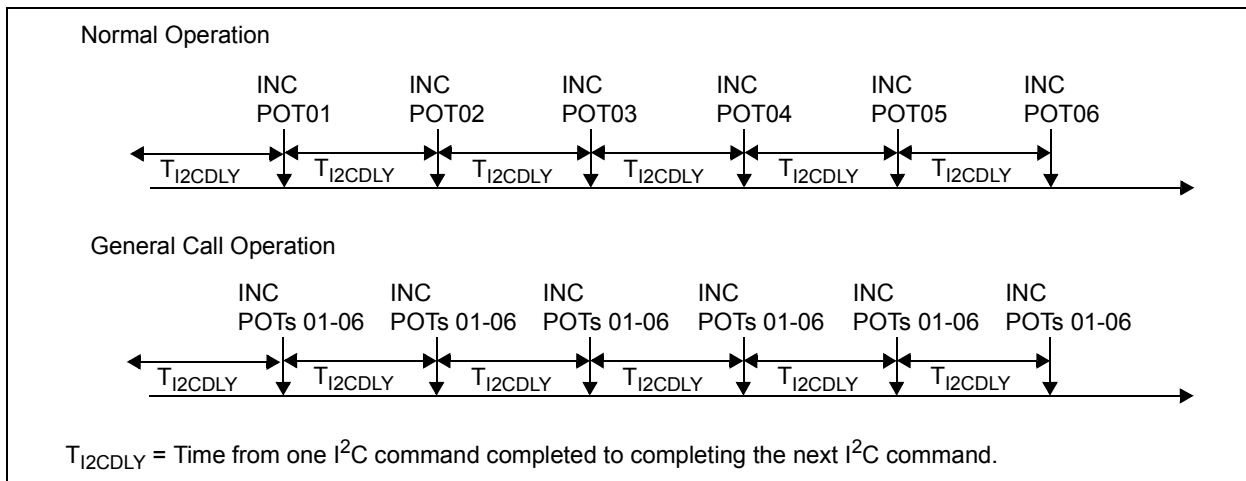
Normal Operation

INC POT01 INC POT02 INC POT03 INC POT04 INC POT05 INC POT06

$T_{I2CDLY}$ $T_{I2CDLY}$ $T_{I2CDLY}$ $T_{I2CDLY}$ $T_{I2CDLY}$ $T_{I2CDLY}$

General Call Operation

INC POTs 01-06 INC POTs 01-06 INC POTs 01-06 INC POTs 01-06 INC POTs 01-06 INC POTs 01-06

$T_{I2CDLY}$ $T_{I2CDLY}$ $T_{I2CDLY}$ $T_{I2CDLY}$ $T_{I2CDLY}$ $T_{I2CDLY}$

$T_{I2CDLY}$ = Time from one $I^2C$ command completed to completing the next $I^2C$ command.